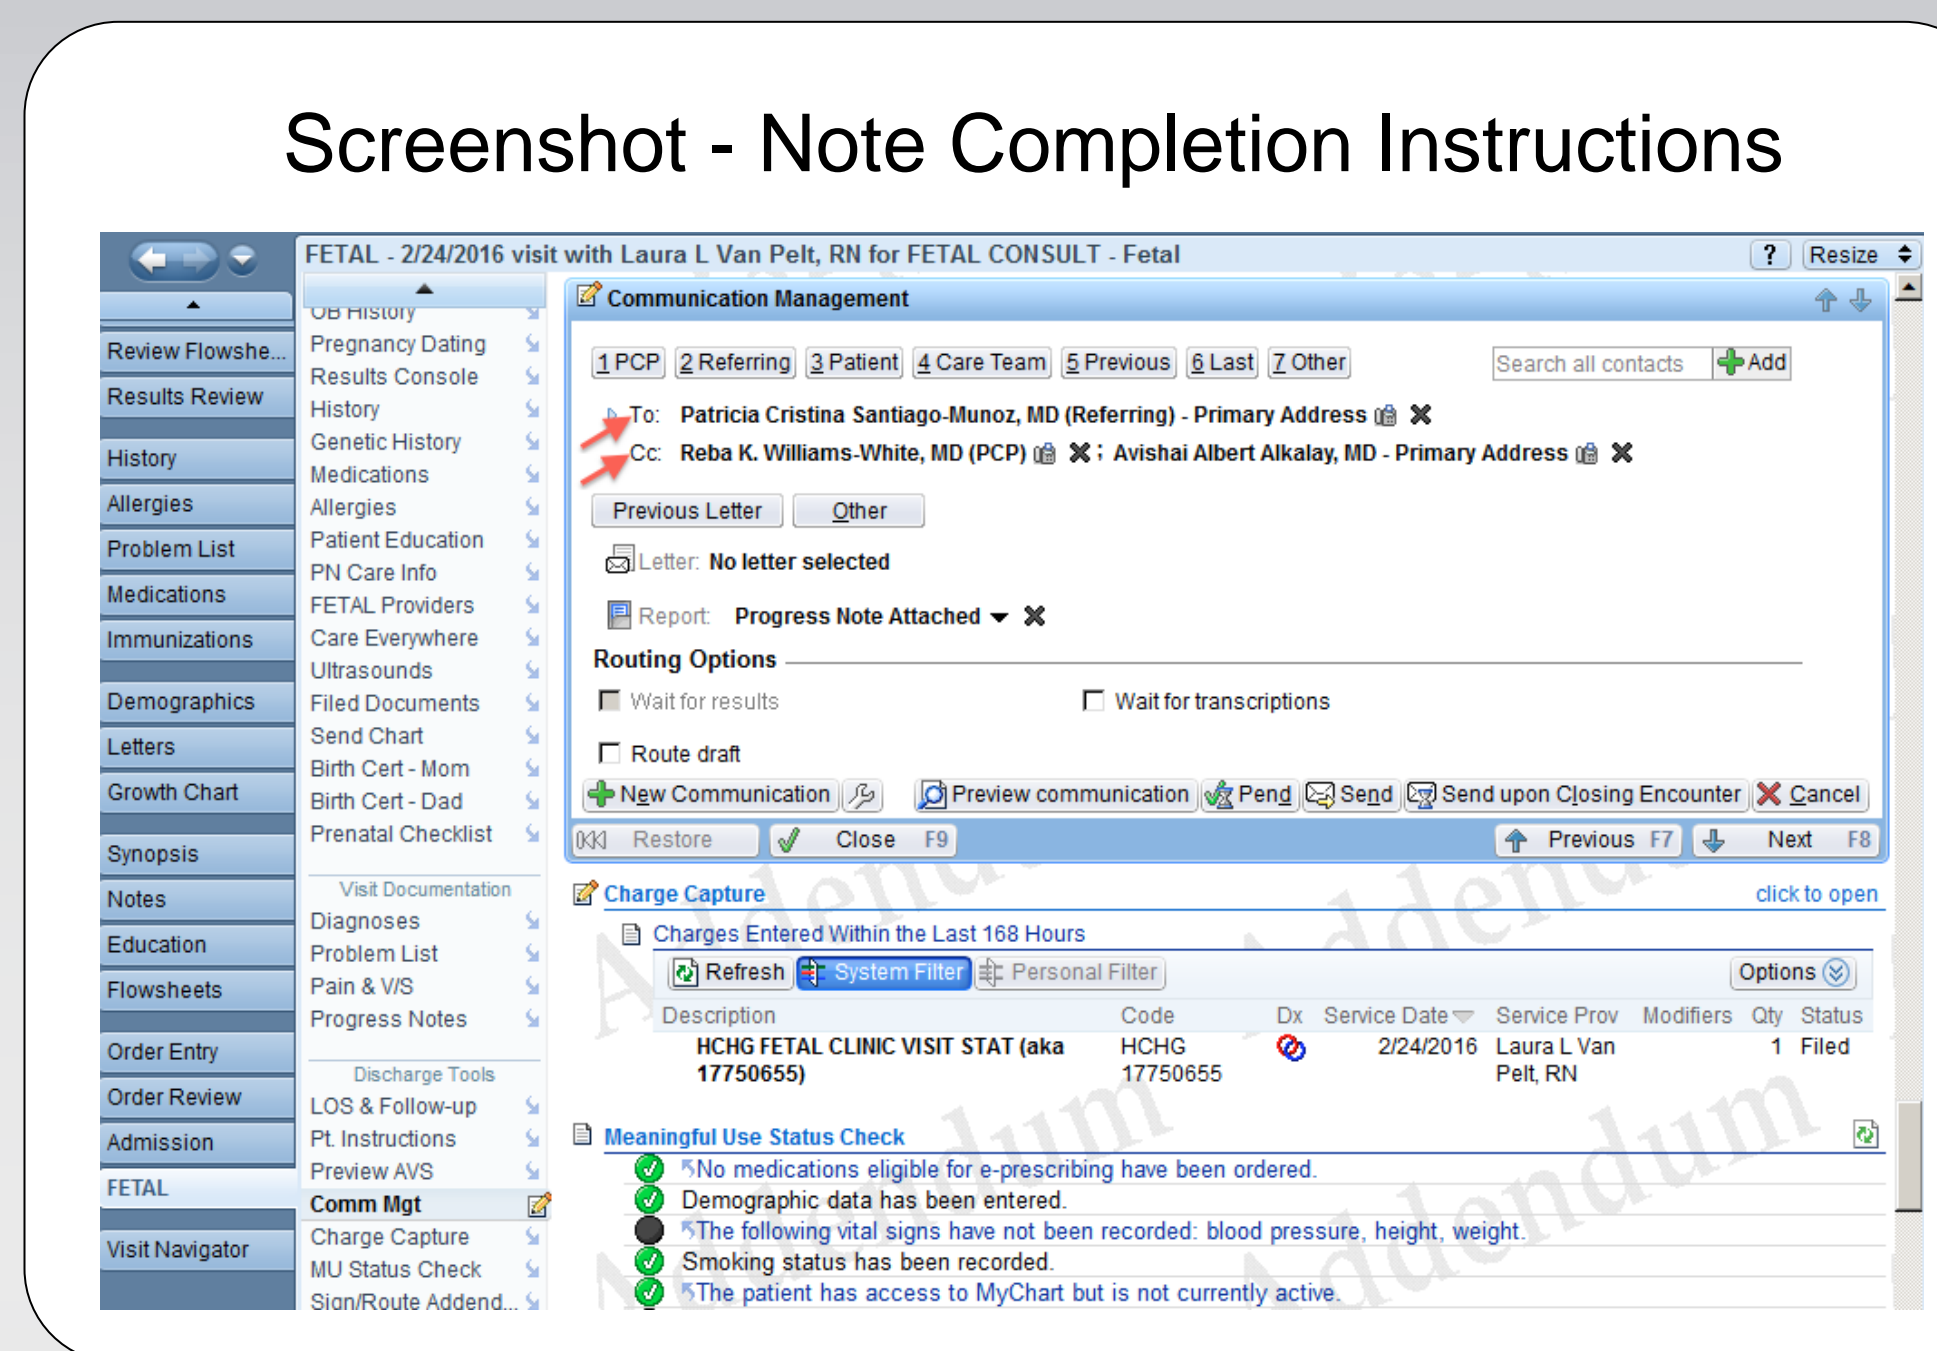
Screenshot - Note Completion Instructions

FETAL - 2/24/2016 visit with Laura L Van Pelt, RN for FETAL CONSULT - Fetal

? Resize

Review Flowshe...
Results Review
History
Allergies
Problem List
Medications
Immunizations
Demographics
Letters
Growth Chart
Synopsis
Notes
Education
Flowsheets
Order Entry
Order Review
Admission
FETAL
Visit Navigator

OB History
Pregnancy Dating
Results Console
History
Genetic History
Medications
Allergies
Patient Education
PN Care Info
FETAL Providers
Care Everywhere
Ultrasounds
Filed Documents
Send Chart
Birth Cert - Mom
Birth Cert - Dad
Prenatal Checklist
Visit Documentation
Diagnoses
Problem List
Pain & V/S
Progress Notes
Discharge Tools
LOS & Follow-up
Pt. Instructions
Preview AVS
Comm Mgt
Charge Capture
MU Status Check
Sign/Route Addend...

Communication Management

1 PCP 2 Referring 3 Patient 4 Care Team 5 Previous 6 Last 7 Other Search all contacts Add

To: Patricia Cristina Santiago-Munoz, MD (Referring) - Primary Address
Cc: Reba K. Williams-White, MD (PCP) ; Avishai Albert Alkalay, MD - Primary Address

Previous Letter Other

Letter: No letter selected

Report: Progress Note Attached

Routing Options
Wait for results Wait for transcriptions
Route draft

New Communication Preview communication Pend Send Send upon Closing Encounter Cancel

Restore Close F9 Previous F7 Next F8

Charge Capture click to open
Charges Entered Within the Last 168 Hours
Refresh System Filter Personal Filter Options

| Description | Code | Dx | Service Date | Service Prov | Modifiers | Qty | Status |
|---|---|---|---|---|---|---|---|
| HCHG FETAL CLINIC VISIT STAT (aka 17750655) | HCHG 17750655 | | 2/24/2016 | Laura L Van Pelt, RN | | 1 | Filed |

Meaningful Use Status Check
No medications eligible for e-prescribing have been ordered.
Demographic data has been entered.
The following vital signs have not been recorded: blood pressure, height, weight.
Smoking status has been recorded.
The patient has access to MyChart but is not currently active.

Addendum Addendum Addendum Addendum